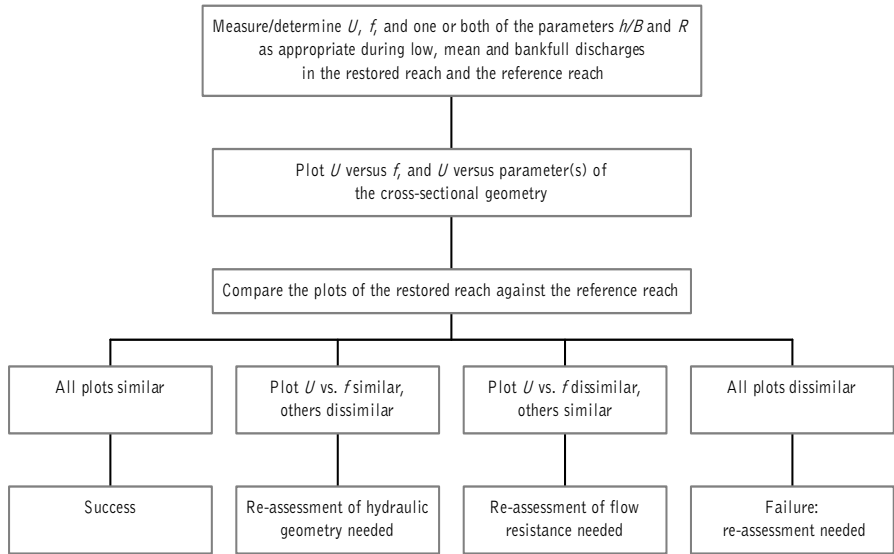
Measure/determine $U$, $f$, and one or both of the parameters $h/B$ and $R$ as appropriate during low, mean and bankfull discharges in the restored reach and the reference reach

Plot $U$ versus $f$, and $U$ versus parameter(s) of the cross-sectional geometry

Compare the plots of the restored reach against the reference reach

All plots similar

Plot $U$ vs. $f$ similar, others dissimilar

Plot $U$ vs. $f$ dissimilar, others similar

All plots dissimilar

Success

Re-assessment of hydraulic geometry needed

Re-assessment of flow resistance needed

Failure: re-assessment needed